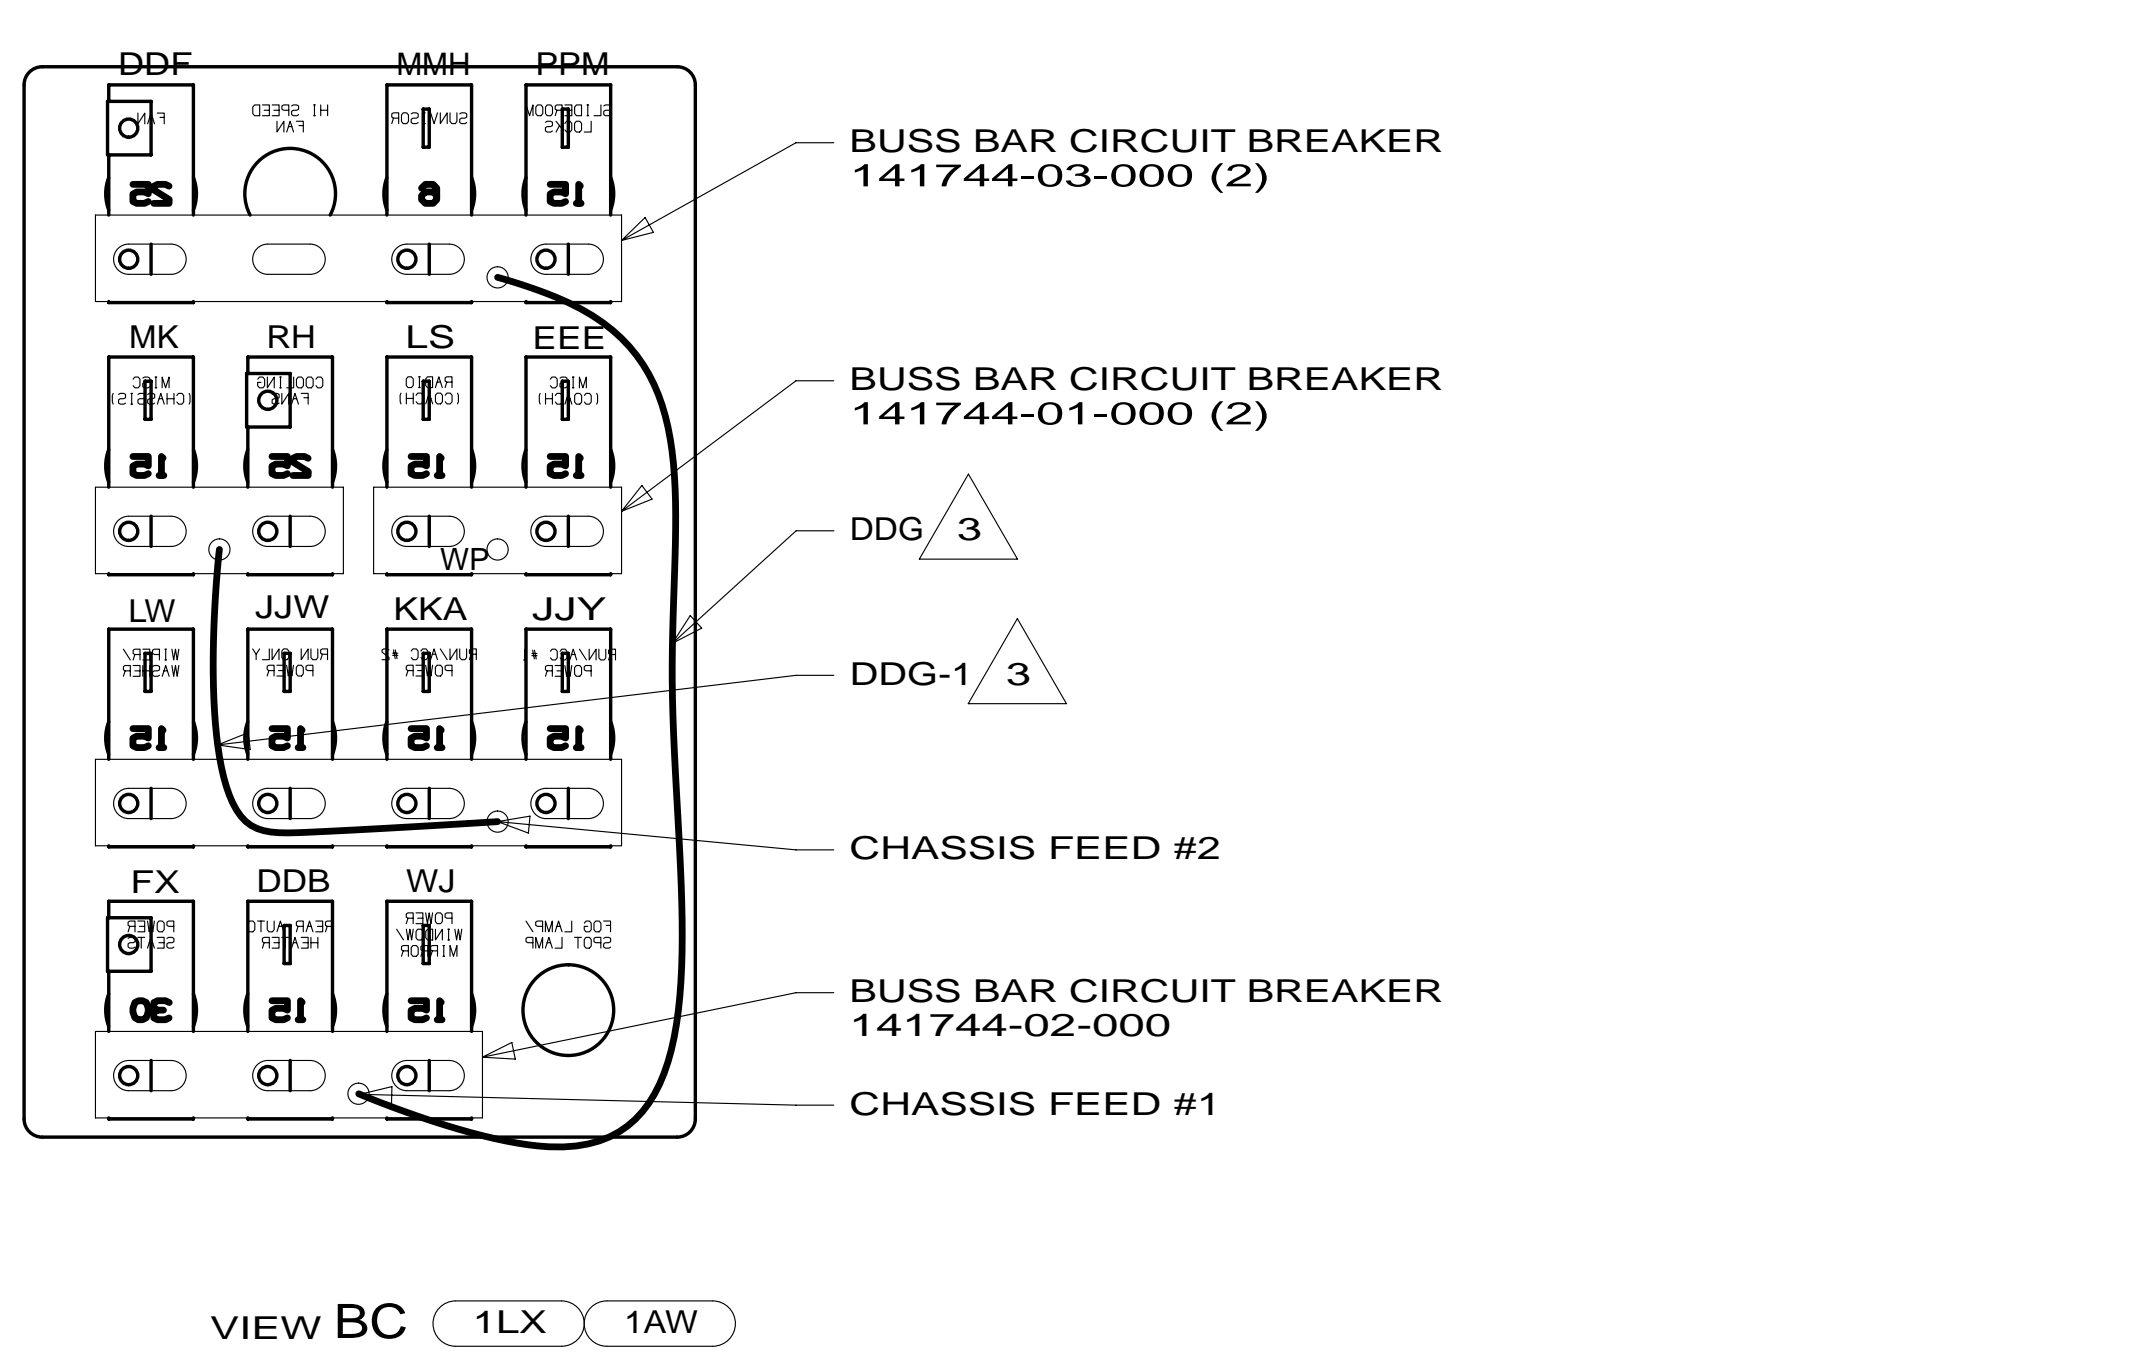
DDF
FAN
25
HI SPEED FAN
MMH
SUNVISOR
8
PPM
SLIDEROOM LOCKS
15

BUSS BAR CIRCUIT BREAKER
141744-03-000 (2)

MK
MISC (CHASSIS)
15
RH
COOLING FAN
25
LS
RADIO (COACH)
15
EEE
MISC (COACH)
15

BUSS BAR CIRCUIT BREAKER
141744-01-000 (2)

WP

DDG 3

LW
WIPER/ WASHER
15
JJW
RUN ONLY POWER
15
KKA
RUN/ACC #2 POWER
15
JJY
RUN/ACC #1 POWER
15

DDG-1 3

CHASSIS FEED #2

FX
POWER SEATS
30
DDB
REAR AUTO HEATER
15
WJ
POWER WINDOW/ MIRROR
15
FOG LAMP/ SPOT LAMP

BUSS BAR CIRCUIT BREAKER
141744-02-000

CHASSIS FEED #1

VIEW BC 1LX 1AW